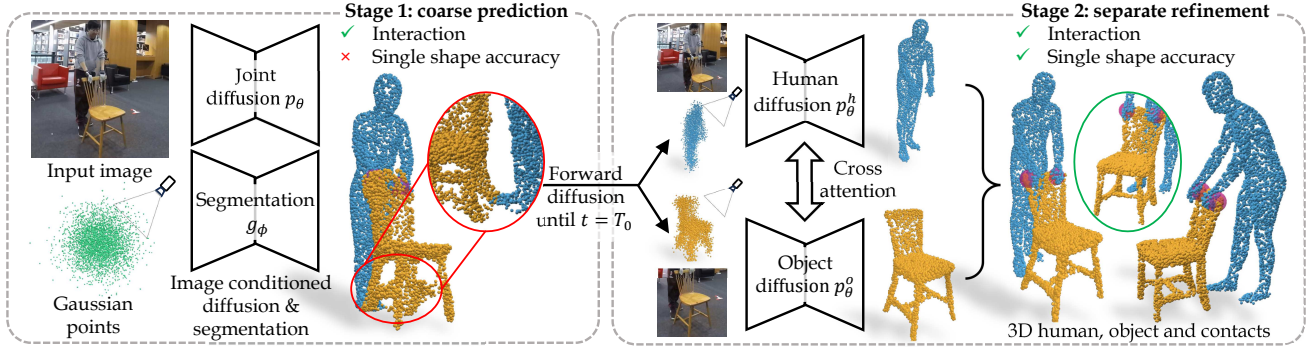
Stage 1: coarse prediction
✓ Interaction
× Single shape accuracy

Input image

Joint diffusion $p_\theta$

Segmentation $g_\phi$

Gaussian points

Image conditioned diffusion & segmentation

Forward diffusion until $t = T_0$

Stage 2: separate refinement
✓ Interaction
✓ Single shape accuracy

Human diffusion $p_\theta^h$

Cross attention

Object diffusion $p_\theta^o$

3D human, object and contacts